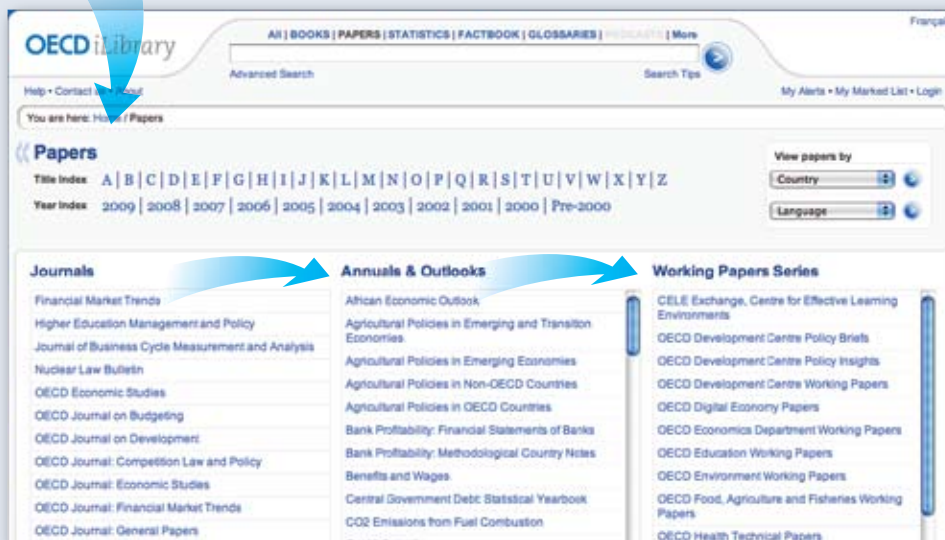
OECD iLibrary

All | BOOKS | PAPERS | STATISTICS | FACTBOOK | GLOSSARIES | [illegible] | More

Advanced Search

Search Tips

Français

Help • Contact us • About

My Alerts • My Marked List • Login

You are here: Home / Papers

Papers

Title Index A | B | C | D | E | F | G | H | I | J | K | L | M | N | O | P | Q | R | S | T | U | V | W | X | Y | Z

Year Index 2009 | 2008 | 2007 | 2006 | 2005 | 2004 | 2003 | 2002 | 2001 | 2000 | Pre-2000

View papers by

Country

Language

Journals

Financial Market Trends

Higher Education Management and Policy

Journal of Business Cycle Measurement and Analysis

Nuclear Law Bulletin

OECD Economic Studies

OECD Journal on Budgeting

OECD Journal on Development

OECD Journal: Competition Law and Policy

OECD Journal: Economic Studies

OECD Journal: Financial Market Trends

OECD Journal: General Papers

Annuals & Outlooks

African Economic Outlook

Agricultural Policies in Emerging and Transition Economies

Agricultural Policies in Emerging Economies

Agricultural Policies in Non-OECD Countries

Agricultural Policies in OECD Countries

Bank Profitability: Financial Statements of Banks

Bank Profitability: Methodological Country Notes

Benefits and Wages

Central Government Debt: Statistical Yearbook

CO2 Emissions from Fuel Combustion

Working Papers Series

CELE Exchange, Centre for Effective Learning Environments

OECD Development Centre Policy Briefs

OECD Development Centre Policy Insights

OECD Development Centre Working Papers

OECD Digital Economy Papers

OECD Economics Department Working Papers

OECD Education Working Papers

OECD Environment Working Papers

OECD Food, Agriculture and Fisheries Working Papers

OECD Health Technical Papers